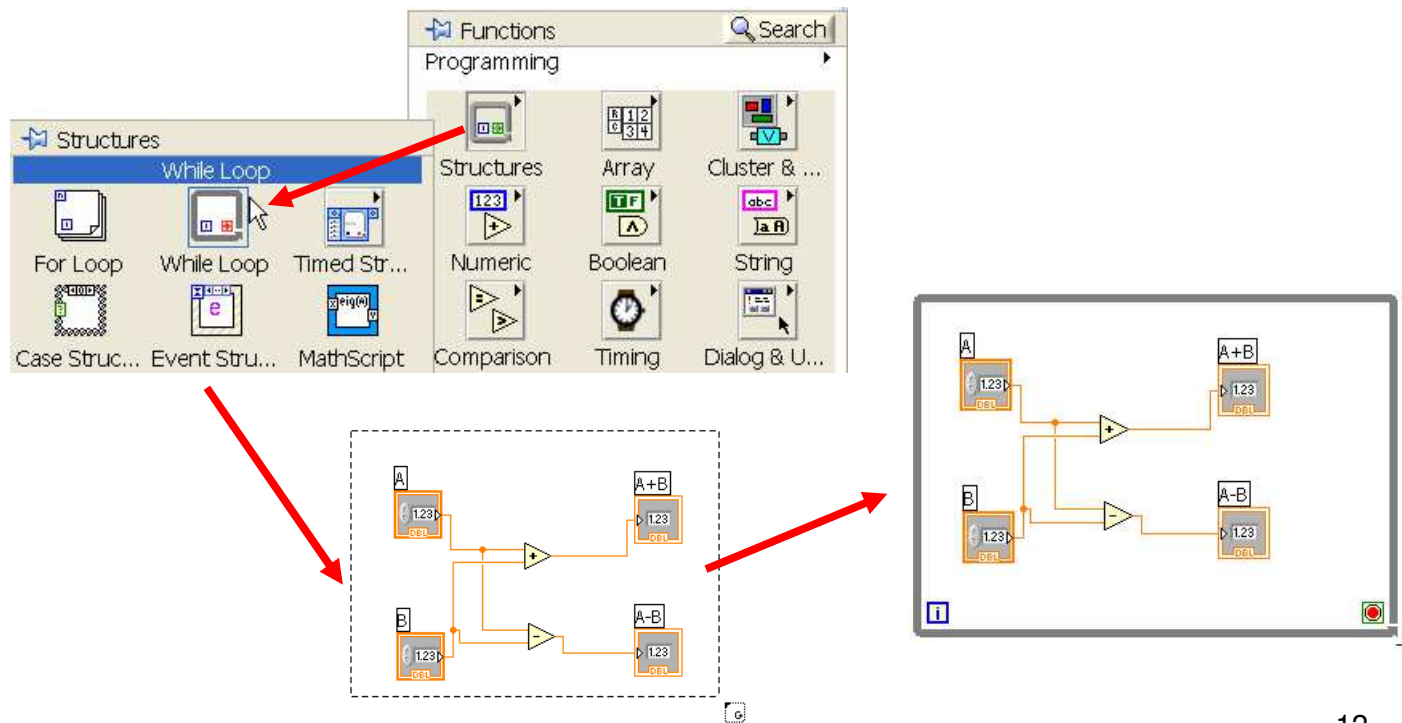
Functions
Search
Programming
Structures
Array
Cluster & ...
Numeric
Boolean
String
Comparison
Timing
Dialog & U...

Structures
While Loop
For Loop
While Loop
Timed Str...
Case Struc...
Event Stru...
MathScript

A
1.23
DBL
B
1.23
DBL
A+B
1.23
DBL
A-B
1.23
DBL

A
1.23
DBL
B
1.23
DBL
A+B
1.23
DBL
A-B
1.23
DBL
i

12